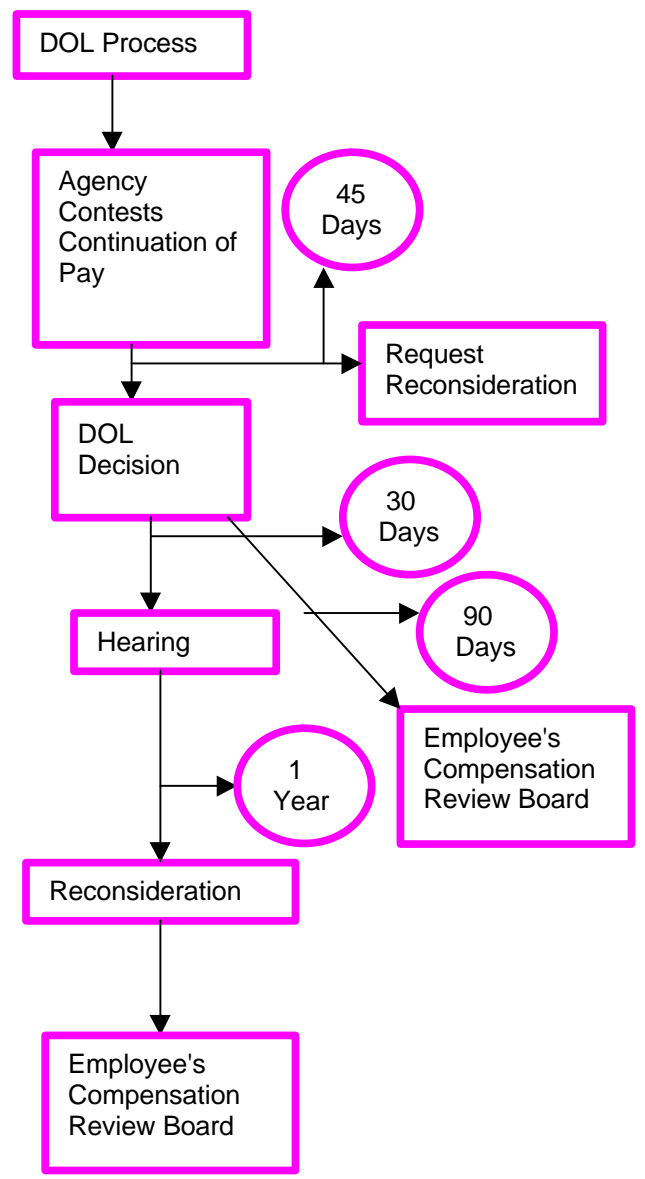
DOL Process

Agency Contests Continuation of Pay

45 Days

Request Reconsideration

DOL Decision

30 Days

90 Days

Hearing

Employee's Compensation Review Board

1 Year

Reconsideration

Employee's Compensation Review Board